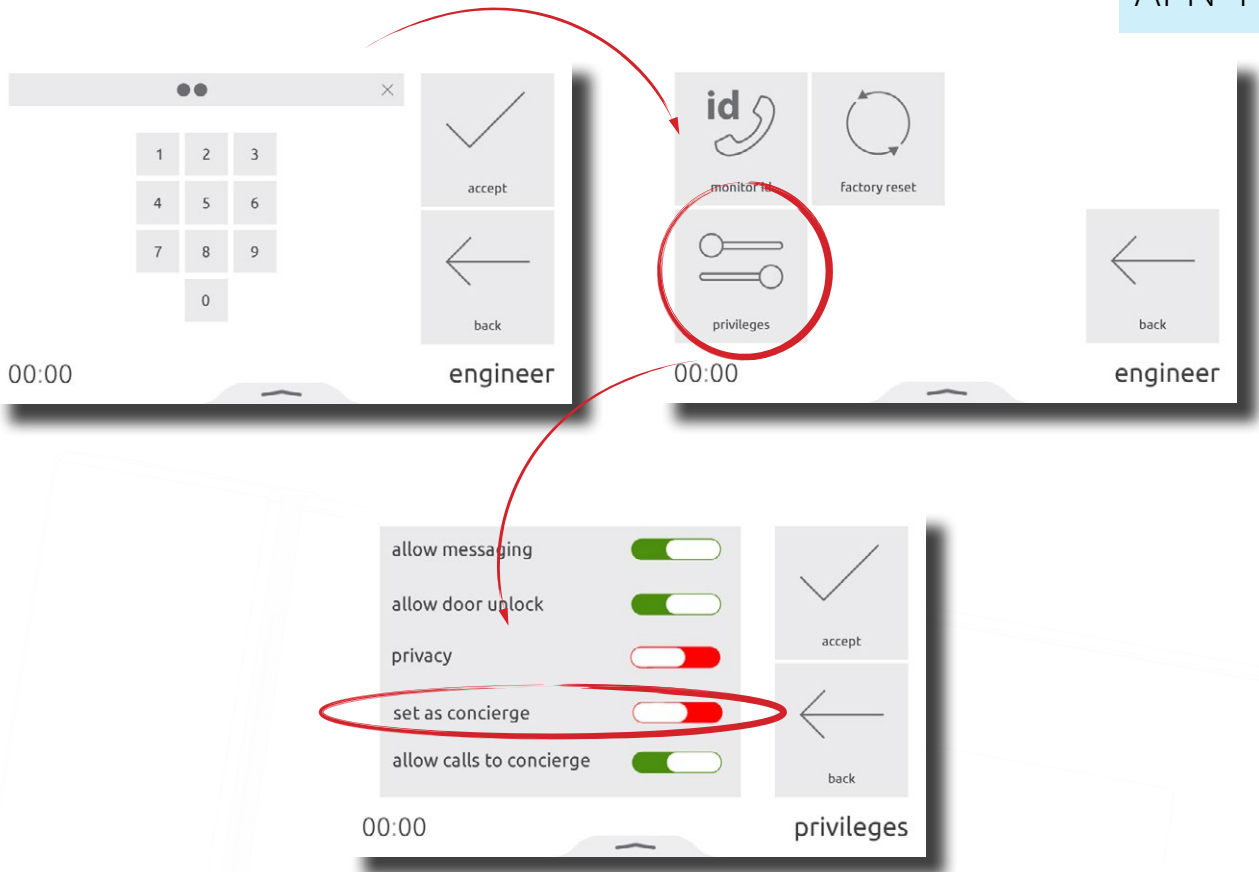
APN 1

••

1 2 3
4 5 6
7 8 9
0

accept

back

00:00 engineer

id

monitor id

factory reset

privileges

back

00:00 engineer

allow messaging

allow door unlock

privacy

set as concierge

allow calls to concierge

accept

back

00:00 privileges